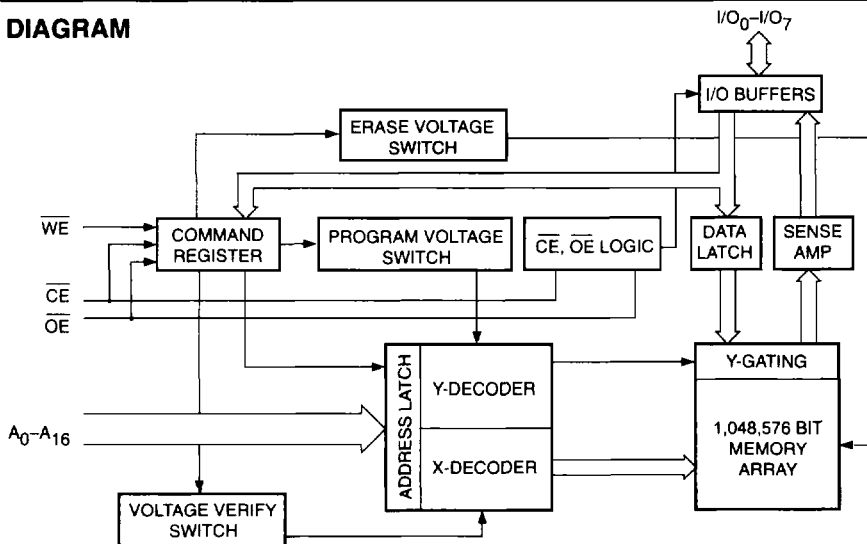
DIAGRAM

$I/O_0$–$I/O_7$

I/O BUFFERS

ERASE VOLTAGE SWITCH

$\overline{WE}$

COMMAND REGISTER

PROGRAM VOLTAGE SWITCH

$\overline{CE}$, $\overline{OE}$ LOGIC

DATA LATCH

SENSE AMP

$\overline{CE}$

$\overline{OE}$

ADDRESS LATCH

Y-DECODER

X-DECODER

Y-GATING

1,048,576 BIT MEMORY ARRAY

$A_0$–$A_{16}$

VOLTAGE VERIFY SWITCH